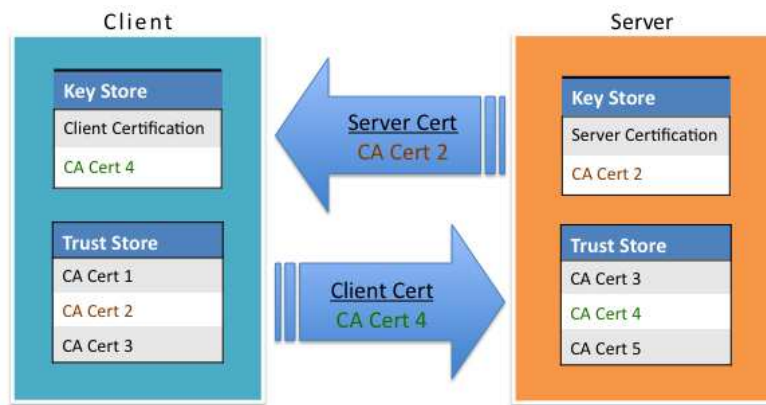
Client

Key Store
Client Certification
CA Cert 4

Trust Store
CA Cert 1
CA Cert 2
CA Cert 3

Server Cert
CA Cert 2

Client Cert
CA Cert 4

Server

Key Store
Server Certification
CA Cert 2

Trust Store
CA Cert 3
CA Cert 4
CA Cert 5